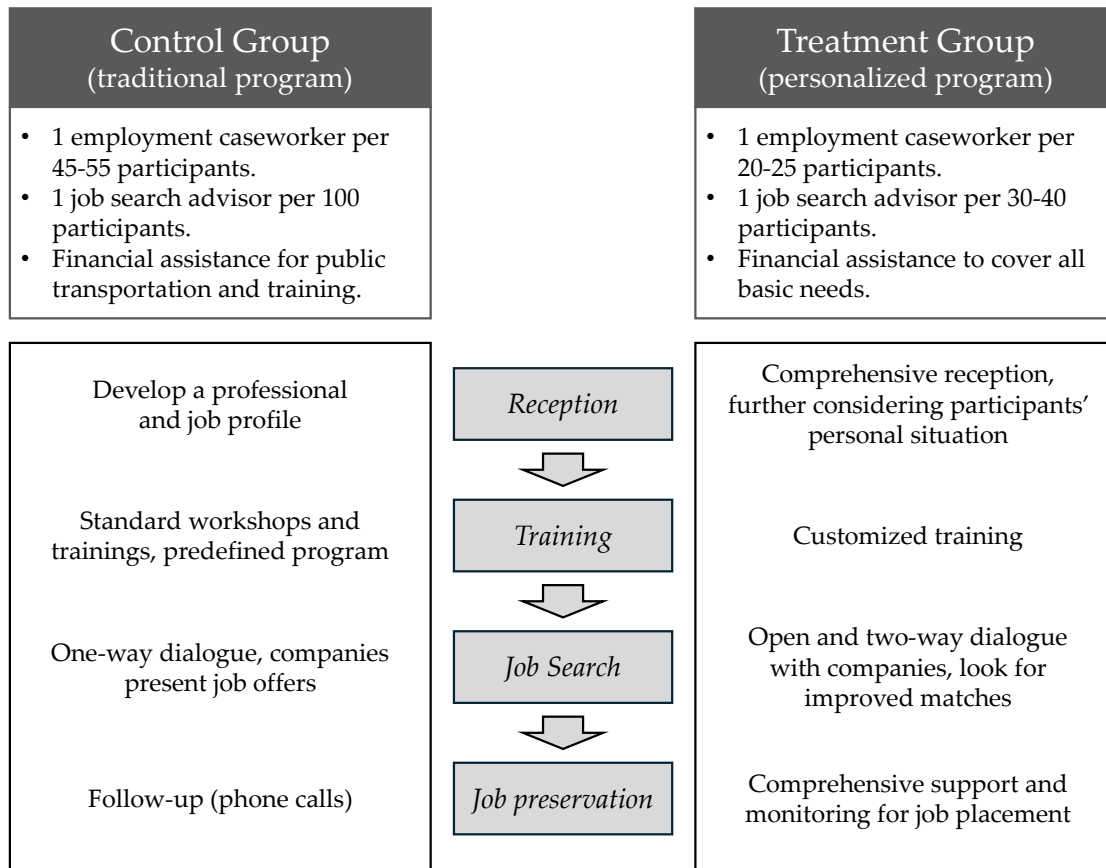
Control Group
(traditional program)

- 1 employment caseworker per 45-55 participants.
- 1 job search advisor per 100 participants.
- Financial assistance for public transportation and training.

Treatment Group
(personalized program)

- 1 employment caseworker per 20-25 participants.
- 1 job search advisor per 30-40 participants.
- Financial assistance to cover all basic needs.

Develop a professional and job profile

Reception

Comprehensive reception, further considering participants' personal situation

Standard workshops and trainings, predefined program

Training

Customized training

One-way dialogue, companies present job offers

Job Search

Open and two-way dialogue with companies, look for improved matches

Follow-up (phone calls)

Job preservation

Comprehensive support and monitoring for job placement